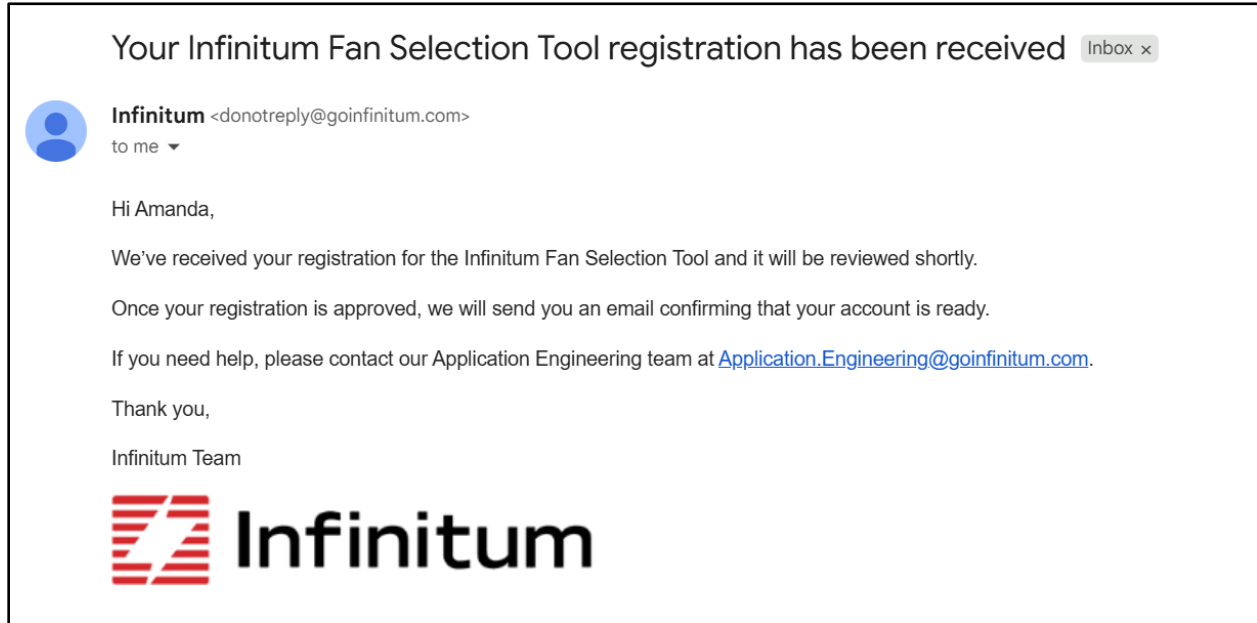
Your Infinitum Fan Selection Tool registration has been received Inbox ×

Infinitum <donotreply@goinfinitum.com>
to me

Hi Amanda,

We've received your registration for the Infinitum Fan Selection Tool and it will be reviewed shortly.

Once your registration is approved, we will send you an email confirming that your account is ready.

If you need help, please contact our Application Engineering team at Application.Engineering@goinfinitum.com.

Thank you,

Infinitum Team

Infinitum